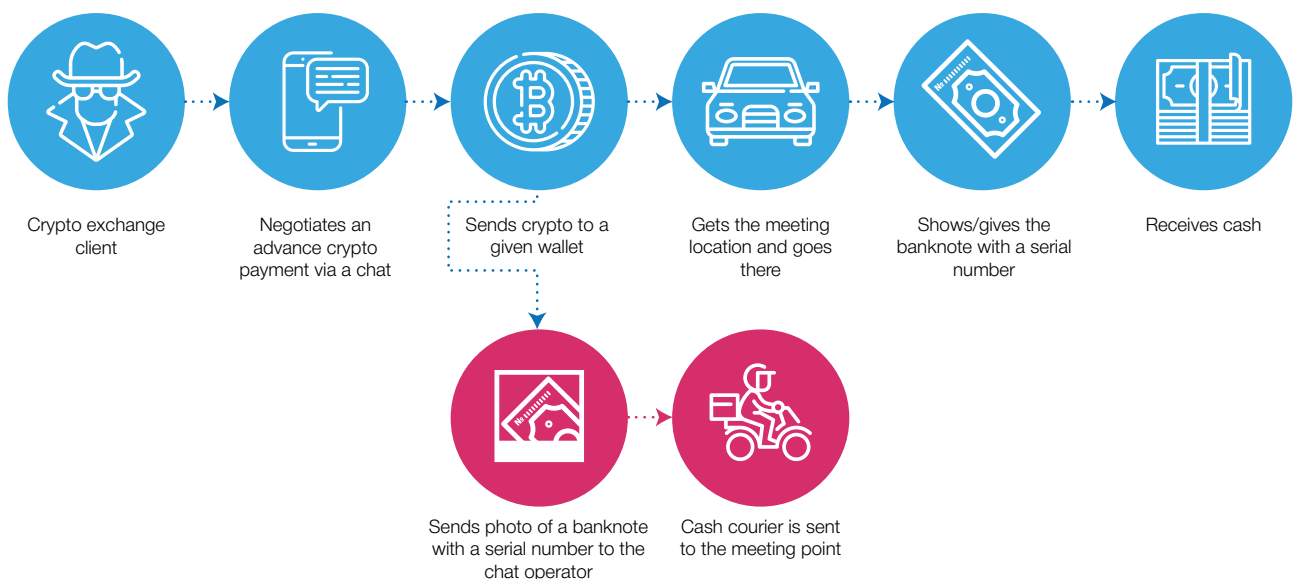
Crypto exchange client

Negotiates an advance crypto payment via a chat

Sends crypto to a given wallet

Gets the meeting location and goes there

Shows/gives the banknote with a serial number

Receives cash

Sends photo of a banknote with a serial number to the chat operator

Cash courier is sent to the meeting point